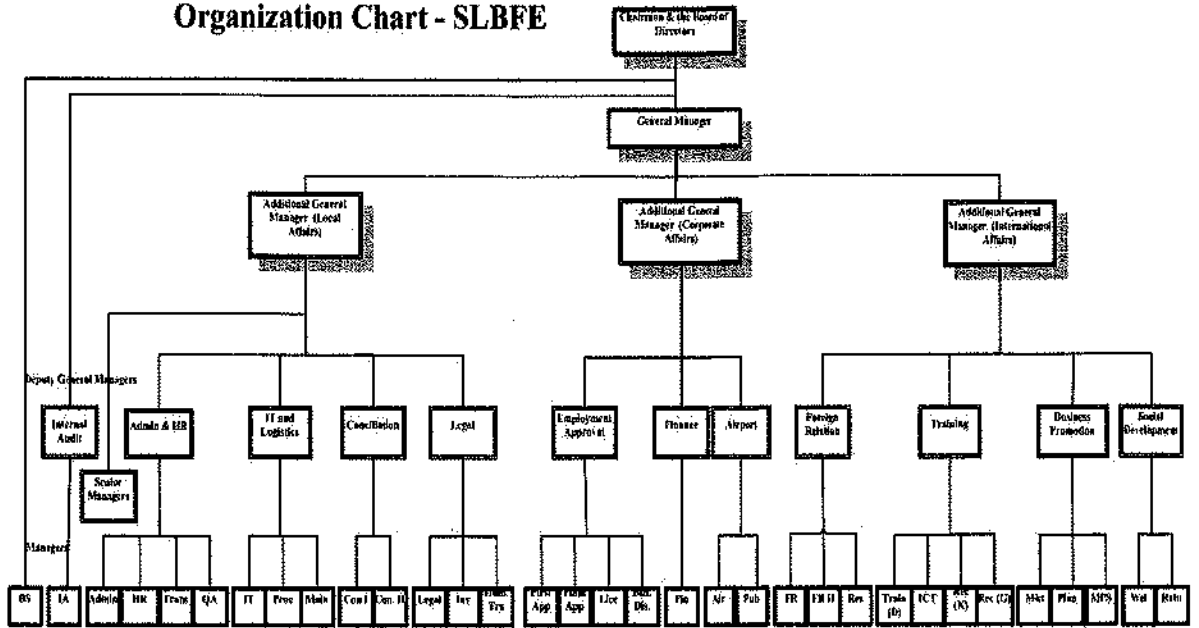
Organization Chart - SLBFE

Chairman & the Board of Directors

General Manager

Additional General Manager (Local Affairs)

Additional General Manager (Corporate Affairs)

Additional General Manager (International Affairs)

Deputy General Managers

Internal Audit

Admin & HR

IT and Logistics

Coordination

Legal

Employment Approval

Finance

Airport

Foreign Relation

Training

Business Promotion

Social Development

Senior Managers

Managers

BS

IA

Admin

HR

Trans

QA

IT

Proc

Main

Conf

Con. II

Legal

Inv

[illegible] Trs

First App

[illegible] App

Lice

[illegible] Dis.

Fin

Air

Pub

FR

FR II

Res

Train (b)

ICT

Rec (K)

Rec (G)

Mkt

Plan

MIS

Wel

Rehi